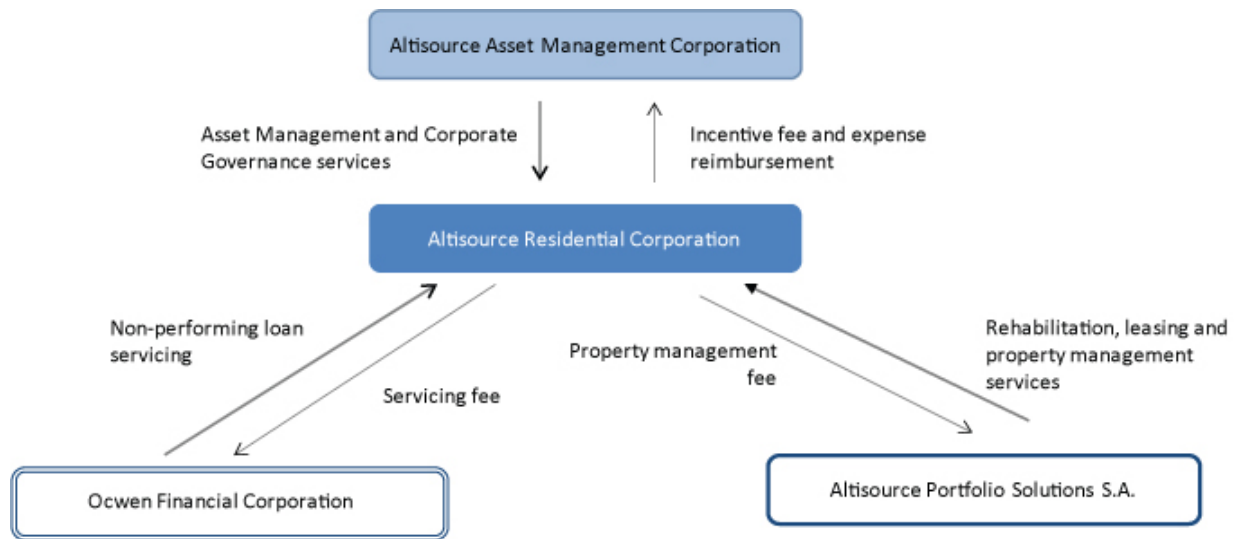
Altisource Asset Management Corporation

Asset Management and Corporate Governance services

Incentive fee and expense reimbursement

Altisource Residential Corporation

Non-performing loan servicing

Servicing fee

Property management fee

Rehabilitation, leasing and property management services

Ocwen Financial Corporation

Altisource Portfolio Solutions S.A.